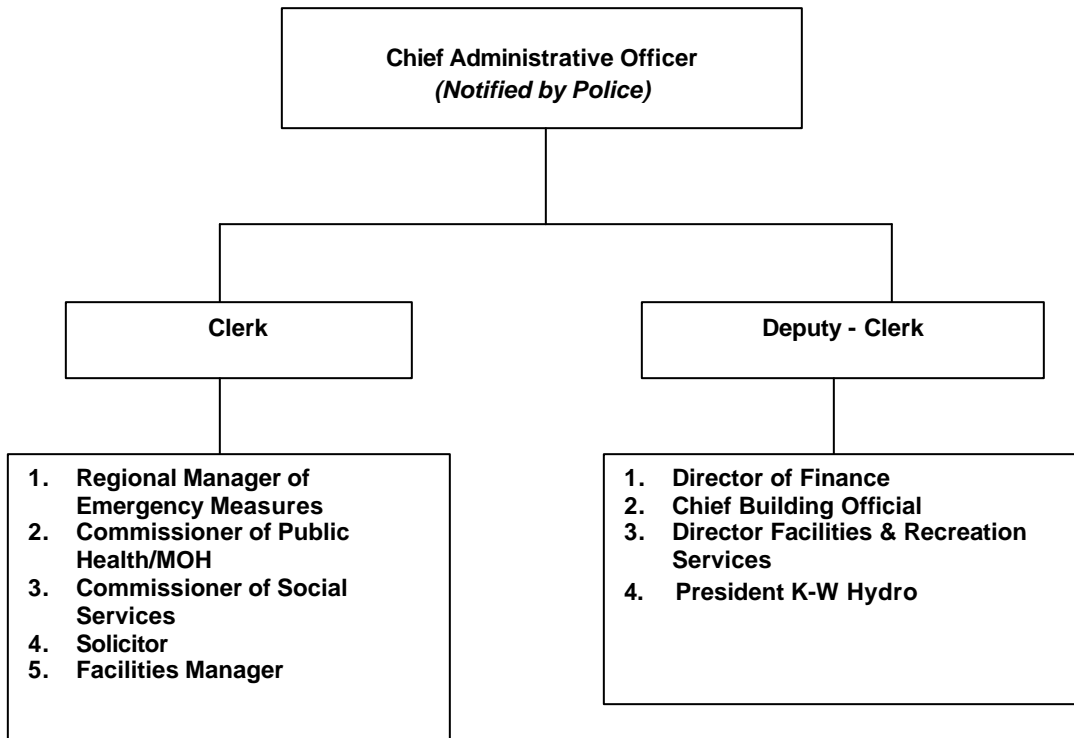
Chief Administrative Officer
*(Notified by Police)*

Clerk

Deputy - Clerk

1. Regional Manager of Emergency Measures
2. Commissioner of Public Health/MOH
3. Commissioner of Social Services
4. Solicitor
5. Facilities Manager

1. Director of Finance
2. Chief Building Official
3. Director Facilities & Recreation Services
4. President K-W Hydro